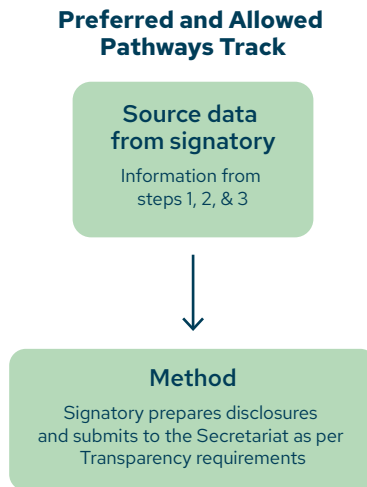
Preferred and Allowed Pathways Track

Source data from signatory

Information from steps 1, 2, & 3

Method

Signatory prepares disclosures and submits to the Secretariat as per Transparency requirements